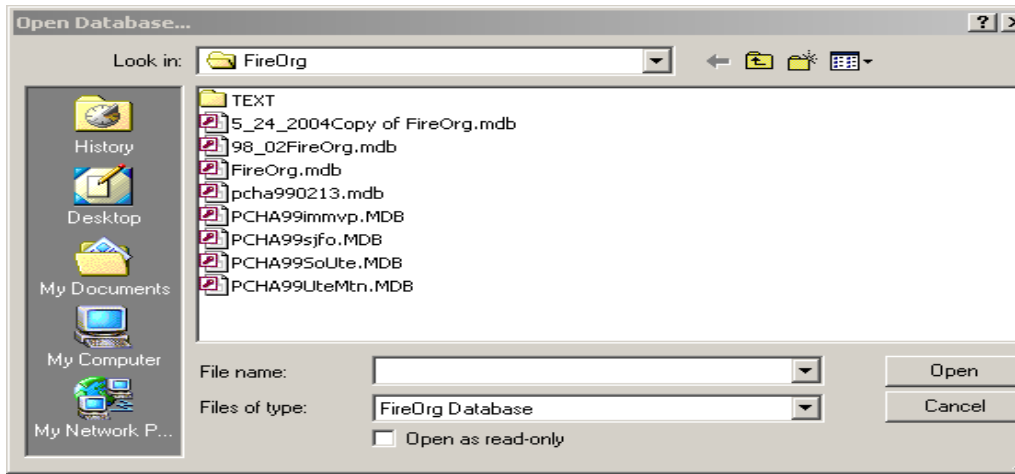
Open Database...

?

Look in: FireOrg

History

Desktop

My Documents

My Computer

My Network P...

TEXT
5_24_2004Copy of FireOrg.mdb
98_02FireOrg.mdb
FireOrg.mdb
pcha990213.mdb
PCHA99immvp.MDB
PCHA99sjfo.MDB
PCHA99SoUte.MDB
PCHA99UteMtn.MDB

File name:

Files of type: FireOrg Database

Open as read-only

Open

Cancel